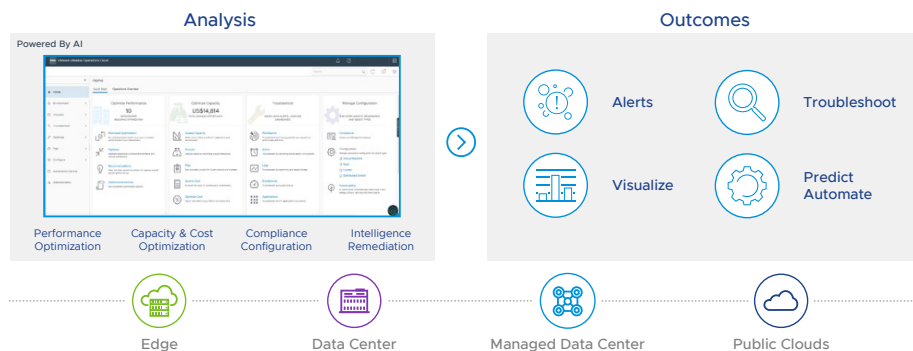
Analysis

Outcomes

Powered By AI

vmware vRealize Operations Cloud

Optimize Performance

Optimize Capacity

US$14,014

Troubleshoot

Manage Configuration

Performance Optimization

Capacity & Cost Optimization

Compliance Configuration

Intelligence Remediation

Alerts

Troubleshoot

Visualize

Predict Automate

Edge

Data Center

Managed Data Center

Public Clouds